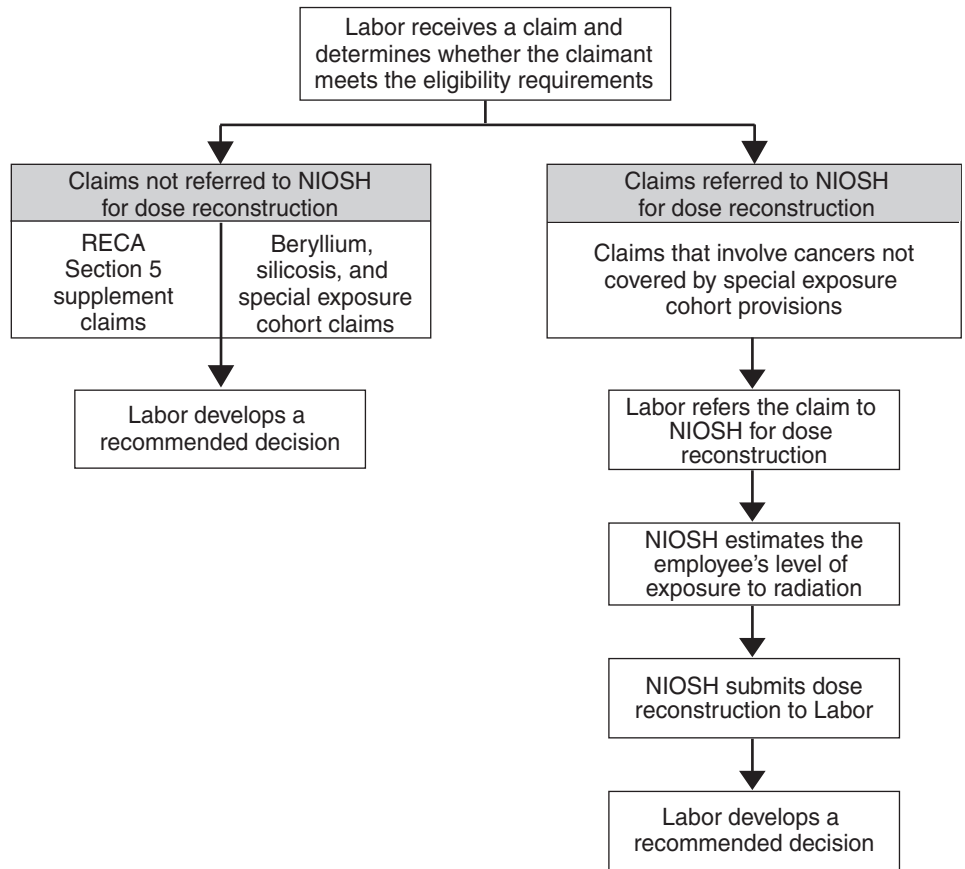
Labor receives a claim and determines whether the claimant meets the eligibility requirements

Claims not referred to NIOSH for dose reconstruction

RECA Section 5 supplement claims

Beryllium, silicosis, and special exposure cohort claims

Labor develops a recommended decision

Claims referred to NIOSH for dose reconstruction

Claims that involve cancers not covered by special exposure cohort provisions

Labor refers the claim to NIOSH for dose reconstruction

NIOSH estimates the employee's level of exposure to radiation

NIOSH submits dose reconstruction to Labor

Labor develops a recommended decision